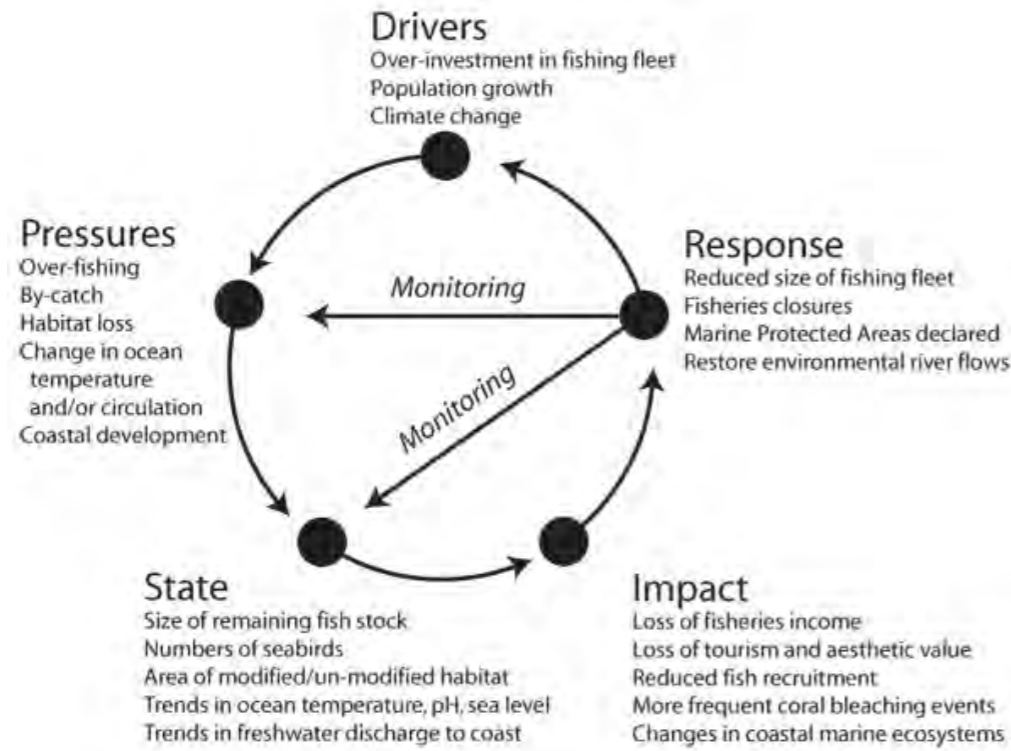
Drivers
Over-investment in fishing fleet
Population growth
Climate change

Pressures
Over-fishing
By-catch
Habitat loss
Change in ocean temperature and/or circulation
Coastal development

Response
Reduced size of fishing fleet
Fisheries closures
Marine Protected Areas declared
Restore environmental river flows

Monitoring

Monitoring

State
Size of remaining fish stock
Numbers of seabirds
Area of modified/un-modified habitat
Trends in ocean temperature, pH, sea level
Trends in freshwater discharge to coast

Impact
Loss of fisheries income
Loss of tourism and aesthetic value
Reduced fish recruitment
More frequent coral bleaching events
Changes in coastal marine ecosystems